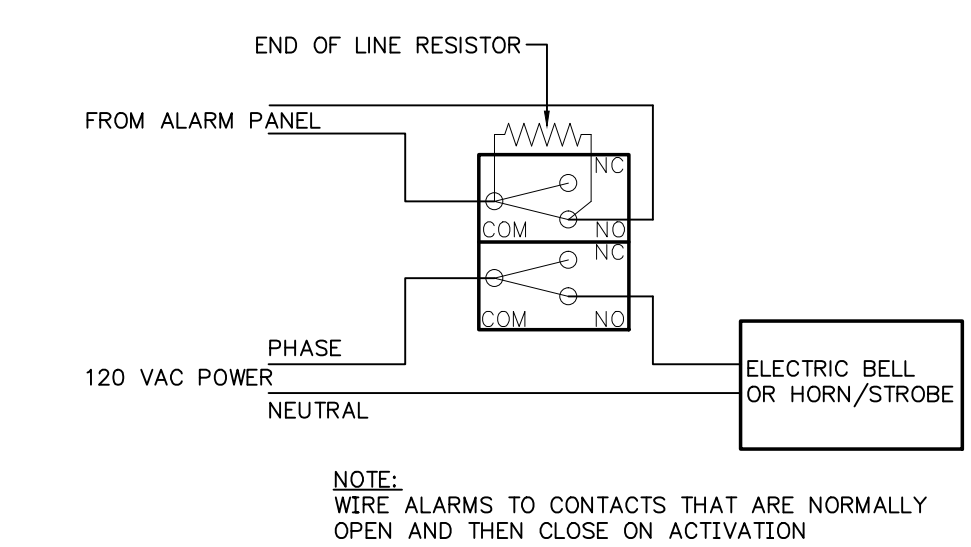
END OF LINE RESISTOR

FROM ALARM PANEL

NC

COM

NO

NC

COM

NO

PHASE

120 VAC POWER

NEUTRAL

ELECTRIC BELL OR HORN/STROBE

NOTE:
WIRE ALARMS TO CONTACTS THAT ARE NORMALLY OPEN AND THEN CLOSE ON ACTIVATION